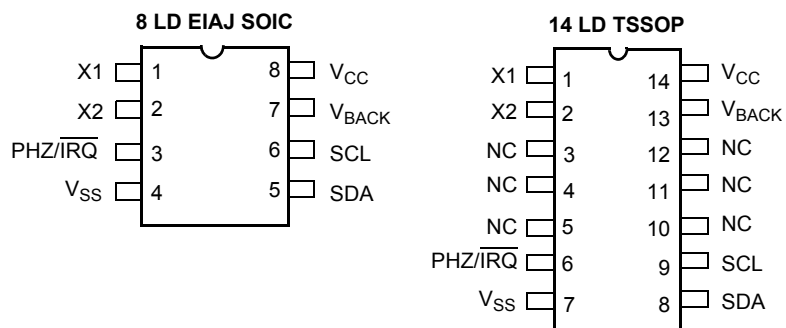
8 LD EIAJ SOIC

X1 1
X2 2
PHZ/$\overline{IRQ}$ 3
$V_{SS}$ 4
8 $V_{CC}$
7 $V_{BACK}$
6 SCL
5 SDA

14 LD TSSOP

X1 1
X2 2
NC 3
NC 4
NC 5
PHZ/$\overline{IRQ}$ 6
$V_{SS}$ 7
14 $V_{CC}$
13 $V_{BACK}$
12 NC
11 NC
10 NC
9 SCL
8 SDA